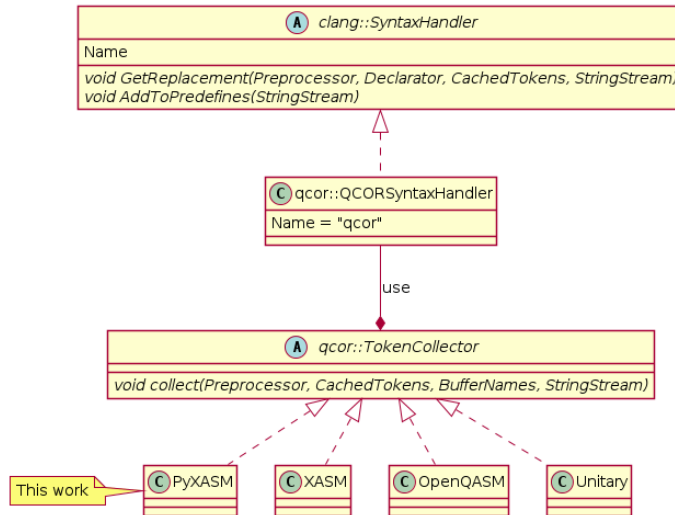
A clang::SyntaxHandler

Name

void GetReplacement(Preprocessor, Declarator, CachedTokens, StringStream)

void AddToPredefines(StringStream)

C qcor::QCORSyntaxHandler

Name = "qcor"

use

A qcor::TokenCollector

void collect(Preprocessor, CachedTokens, BufferNames, StringStream)

This work

C PyXASM

C XASM

C OpenQASM

C Unitary